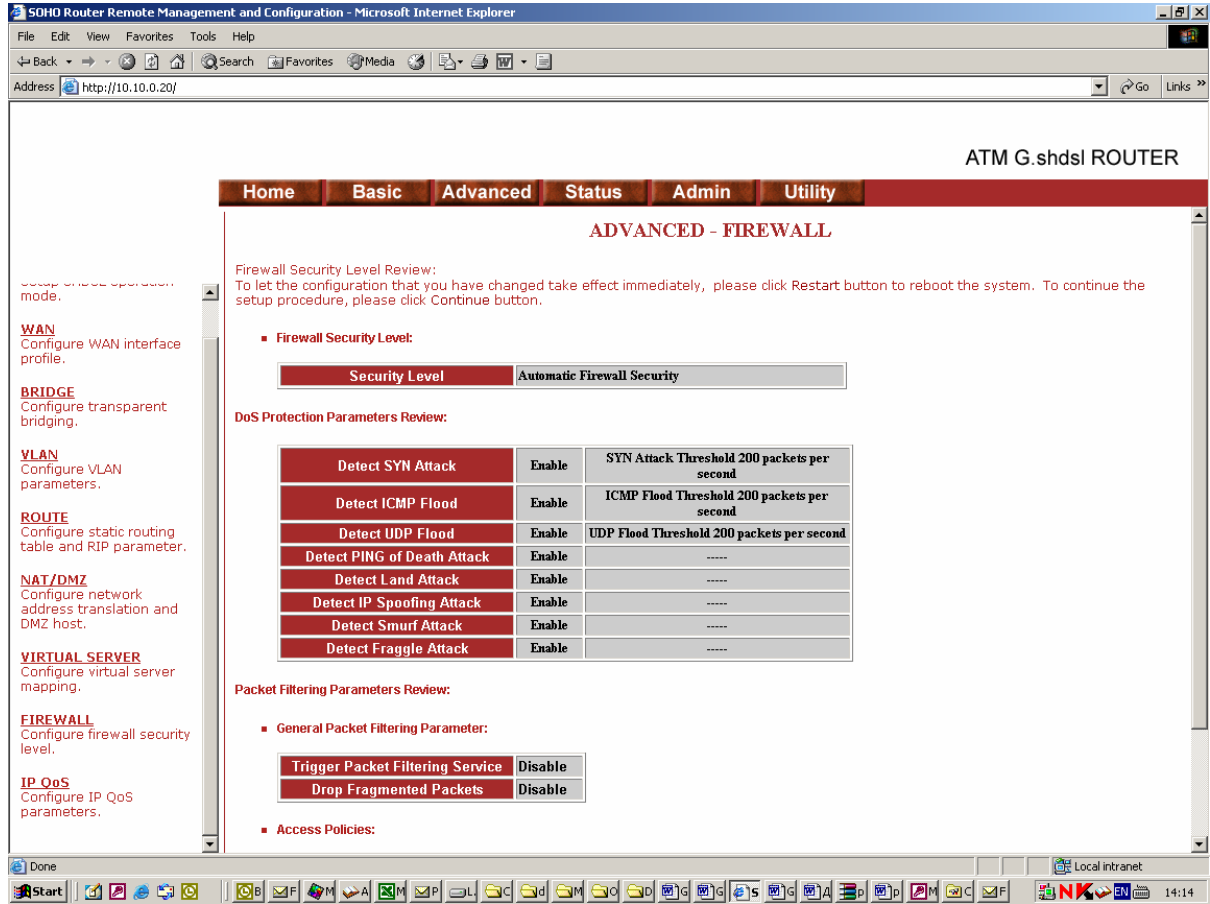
SOHO Router Remote Management and Configuration - Microsoft Internet Explorer

File Edit View Favorites Tools Help

Back Search Favorites Media

Address http://10.10.0.20/

Go Links

ATM G.shdsl ROUTER

Home Basic Advanced Status Admin Utility

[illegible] mode.

WAN
Configure WAN interface profile.

BRIDGE
Configure transparent bridging.

VLAN
Configure VLAN parameters.

ROUTE
Configure static routing table and RIP parameter.

NAT/DMZ
Configure network address translation and DMZ host.

VIRTUAL SERVER
Configure virtual server mapping.

FIREWALL
Configure firewall security level.

IP QoS
Configure IP QoS parameters.

ADVANCED - FIREWALL

Firewall Security Level Review:
To let the configuration that you have changed take effect immediately, please click Restart button to reboot the system. To continue the setup procedure, please click Continue button.

Firewall Security Level:

| Security Level | Automatic Firewall Security |
|---|---|

DoS Protection Parameters Review:

| Detect SYN Attack | Enable | SYN Attack Threshold 200 packets per second |
|---|---|---|
| Detect ICMP Flood | Enable | ICMP Flood Threshold 200 packets per second |
| Detect UDP Flood | Enable | UDP Flood Threshold 200 packets per second |
| Detect PING of Death Attack | Enable | ----- |
| Detect Land Attack | Enable | ----- |
| Detect IP Spoofing Attack | Enable | ----- |
| Detect Smurf Attack | Enable | ----- |
| Detect Fraggle Attack | Enable | ----- |

Packet Filtering Parameters Review:

General Packet Filtering Parameter:

| Trigger Packet Filtering Service | Disable |
|---|---|
| Drop Fragmented Packets | Disable |

Access Policies:

Done Local intranet

Start B F M A M P L C d M O D G G S G Д P P M C F 14:14